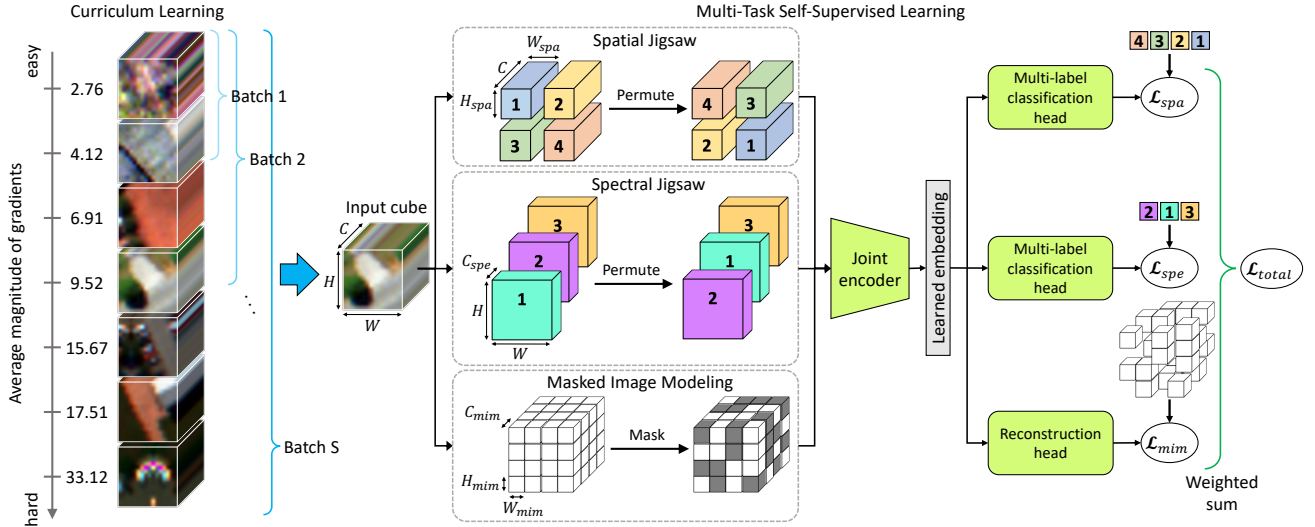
Curriculum Learning

Multi-Task Self-Supervised Learning

easy

Average magnitude of gradients

hard

2.76

4.12

6.91

9.52

15.67

17.51

33.12

Batch 1

Batch 2

Batch S

Input cube

$C$

$H$

$W$

Spatial Jigsaw

$W_{spa}$

$C$

$H_{spa}$

1 2 3 4

Permute

4 3 2 1

Spectral Jigsaw

$C_{spe}$

$H$

$W$

3 2 1

Permute

3 1 2

Masked Image Modeling

$C_{mim}$

$H_{mim}$

$W_{mim}$

Mask

Joint encoder

Learned embedding

Multi-label classification head

Multi-label classification head

Reconstruction head

4 3 2 1

2 1 3

$\mathcal{L}_{spa}$

$\mathcal{L}_{spe}$

$\mathcal{L}_{mim}$

$\mathcal{L}_{total}$

Weighted sum